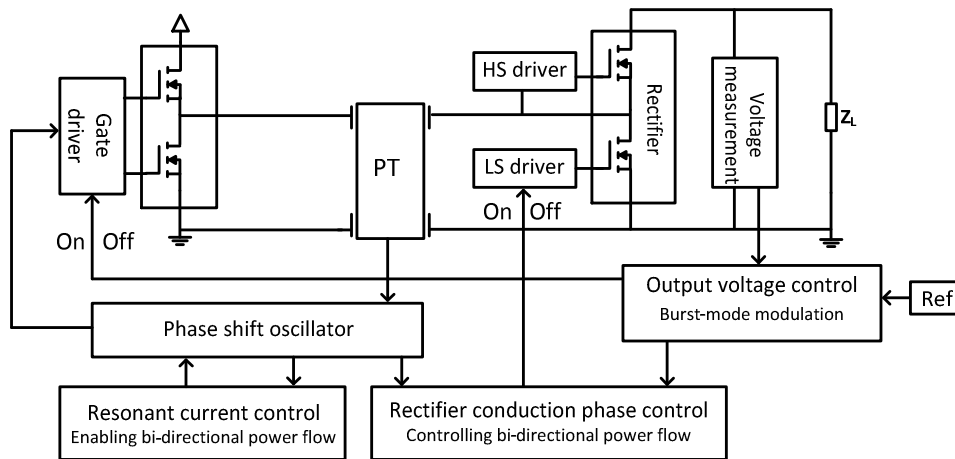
Gate driver

On Off

PT

HS driver

LS driver

On Off

Rectifier

Voltage measurement

$Z_L$

Output voltage control
Burst-mode modulation

Ref

Phase shift oscillator

Resonant current control
Enabling bi-directional power flow

Rectifier conduction phase control
Controlling bi-directional power flow